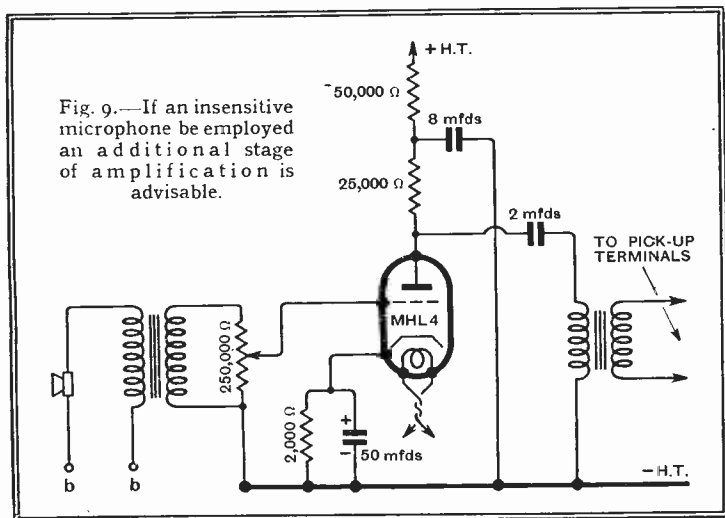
Fig. 9.—If an insensitive microphone be employed an additional stage of amplification is advisable.

+ H.T.

50,000 Ω

8 mfds

25,000 Ω

2 mfds

TO PICK-UP TERMINALS

MHL 4

250,000 Ω

2,000 Ω

+

−

50 mfds

b

b

− H.T.